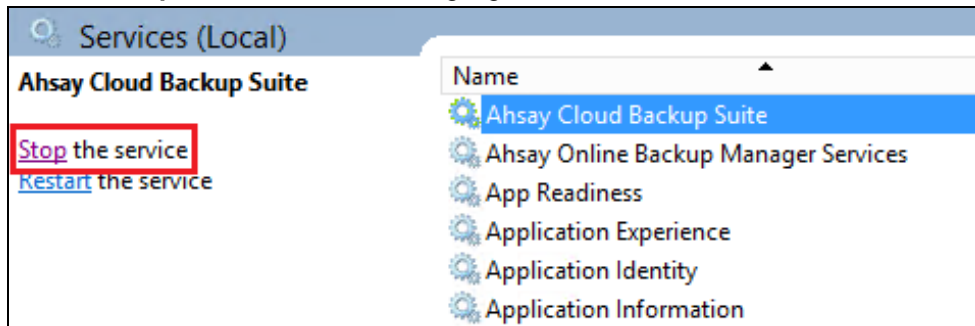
Services (Local)

Ahsay Cloud Backup Suite

Stop the service
Restart the service

Name
Ahsay Cloud Backup Suite
Ahsay Online Backup Manager Services
App Readiness
Application Experience
Application Identity
Application Information